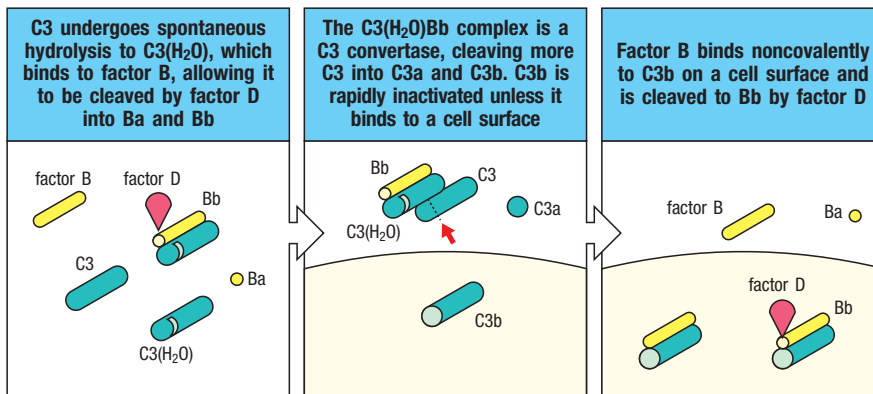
C3 undergoes spontaneous hydrolysis to C3($H_2O$), which binds to factor B, allowing it to be cleaved by factor D into Ba and Bb

factor B
factor D
Bb
C3
Ba
C3($H_2O$)

The C3($H_2O$)Bb complex is a C3 convertase, cleaving more C3 into C3a and C3b. C3b is rapidly inactivated unless it binds to a cell surface

Bb
C3
C3a
C3($H_2O$)
C3b

Factor B binds noncovalently to C3b on a cell surface and is cleaved to Bb by factor D

factor B
Ba
factor D
Bb